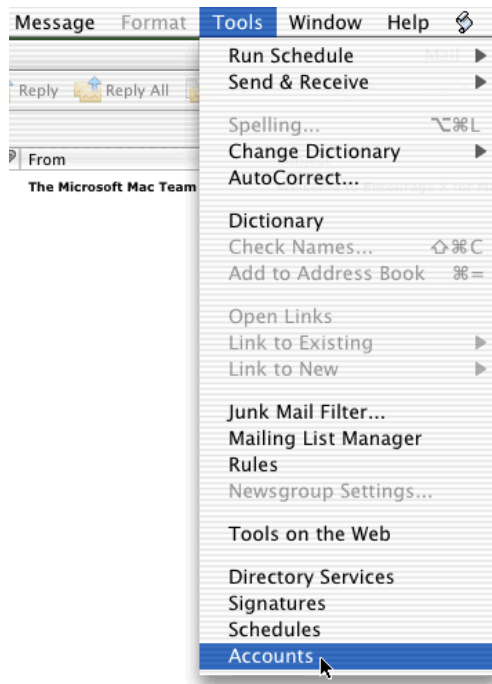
Message Format Tools Window Help

Reply Reply All

From

The Microsoft Mac Team

Run Schedule
Send & Receive

Spelling... ⌥⌘L
Change Dictionary
AutoCorrect...

Dictionary
Check Names... ⇧⌘C
Add to Address Book ⌘=

Open Links
Link to Existing
Link to New

Junk Mail Filter...
Mailing List Manager
Rules
Newsgroup Settings...

Tools on the Web

Directory Services
Signatures
Schedules
Accounts